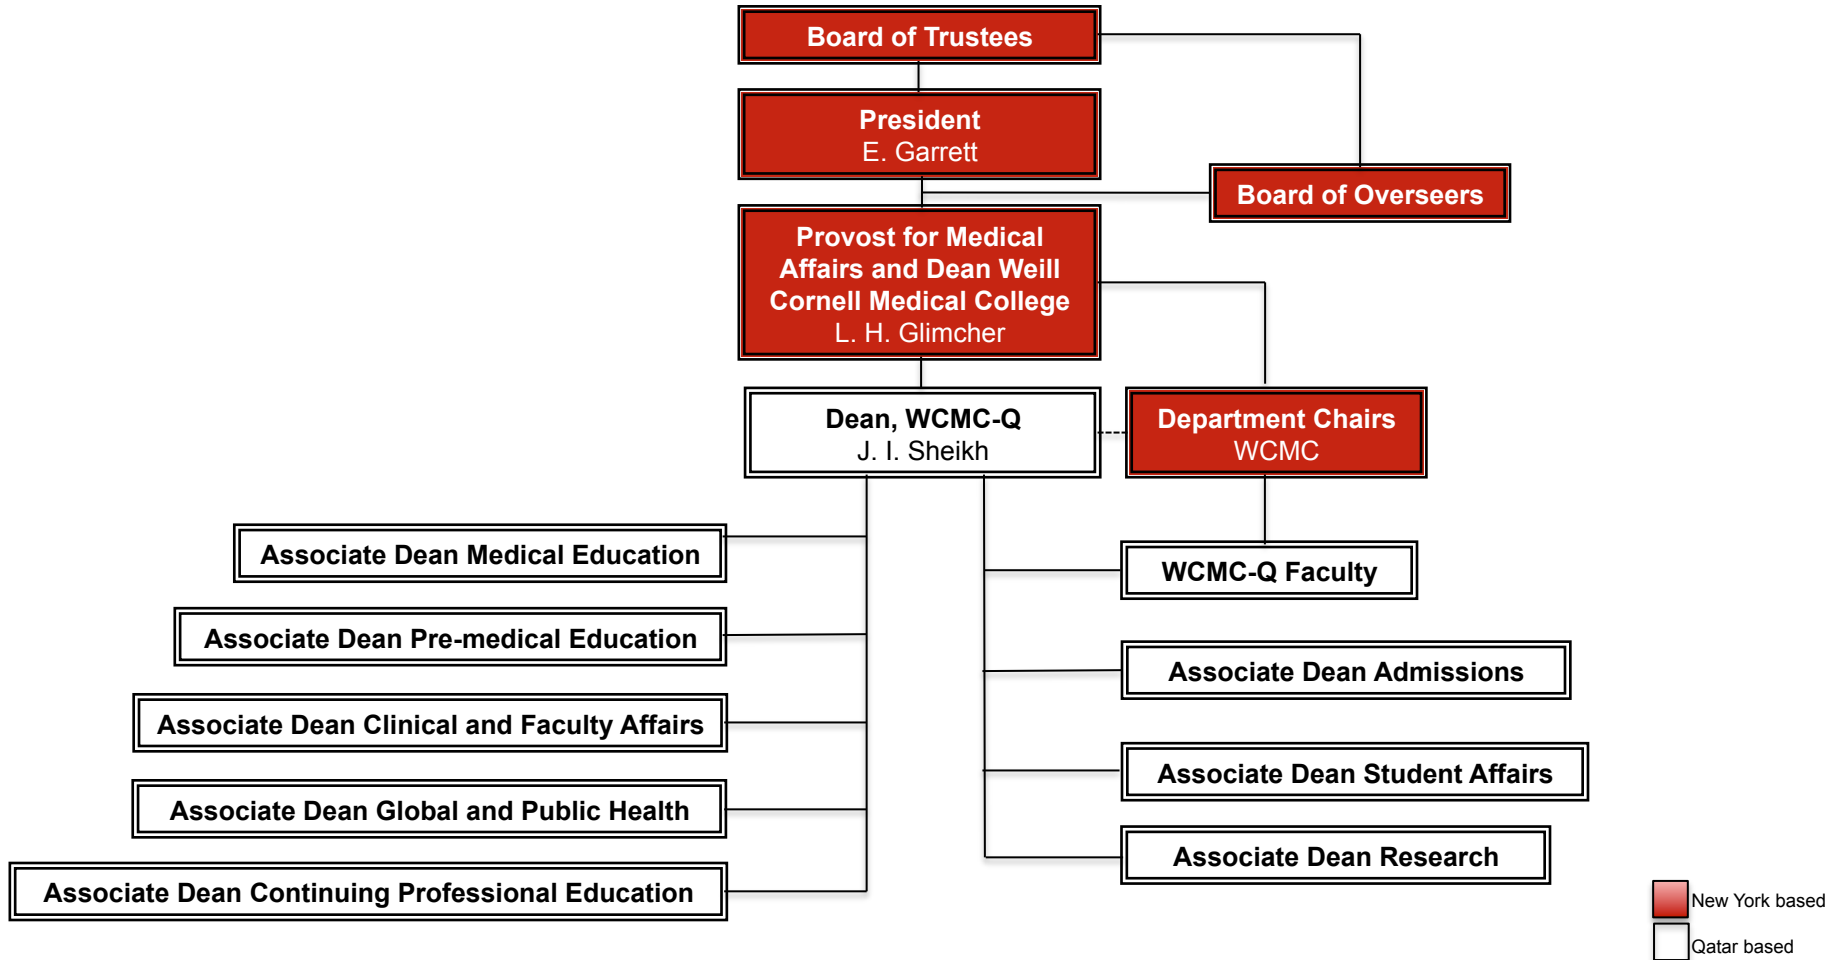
Board of Trustees

President
E. Garrett

Board of Overseers

Provost for Medical Affairs and Dean Weill Cornell Medical College
L. H. Glimcher

Dean, WCMC-Q
J. I. Sheikh

Department Chairs
WCMC

Associate Dean Medical Education

Associate Dean Pre-medical Education

Associate Dean Clinical and Faculty Affairs

Associate Dean Global and Public Health

Associate Dean Continuing Professional Education

WCMC-Q Faculty

Associate Dean Admissions

Associate Dean Student Affairs

Associate Dean Research

New York based

Qatar based